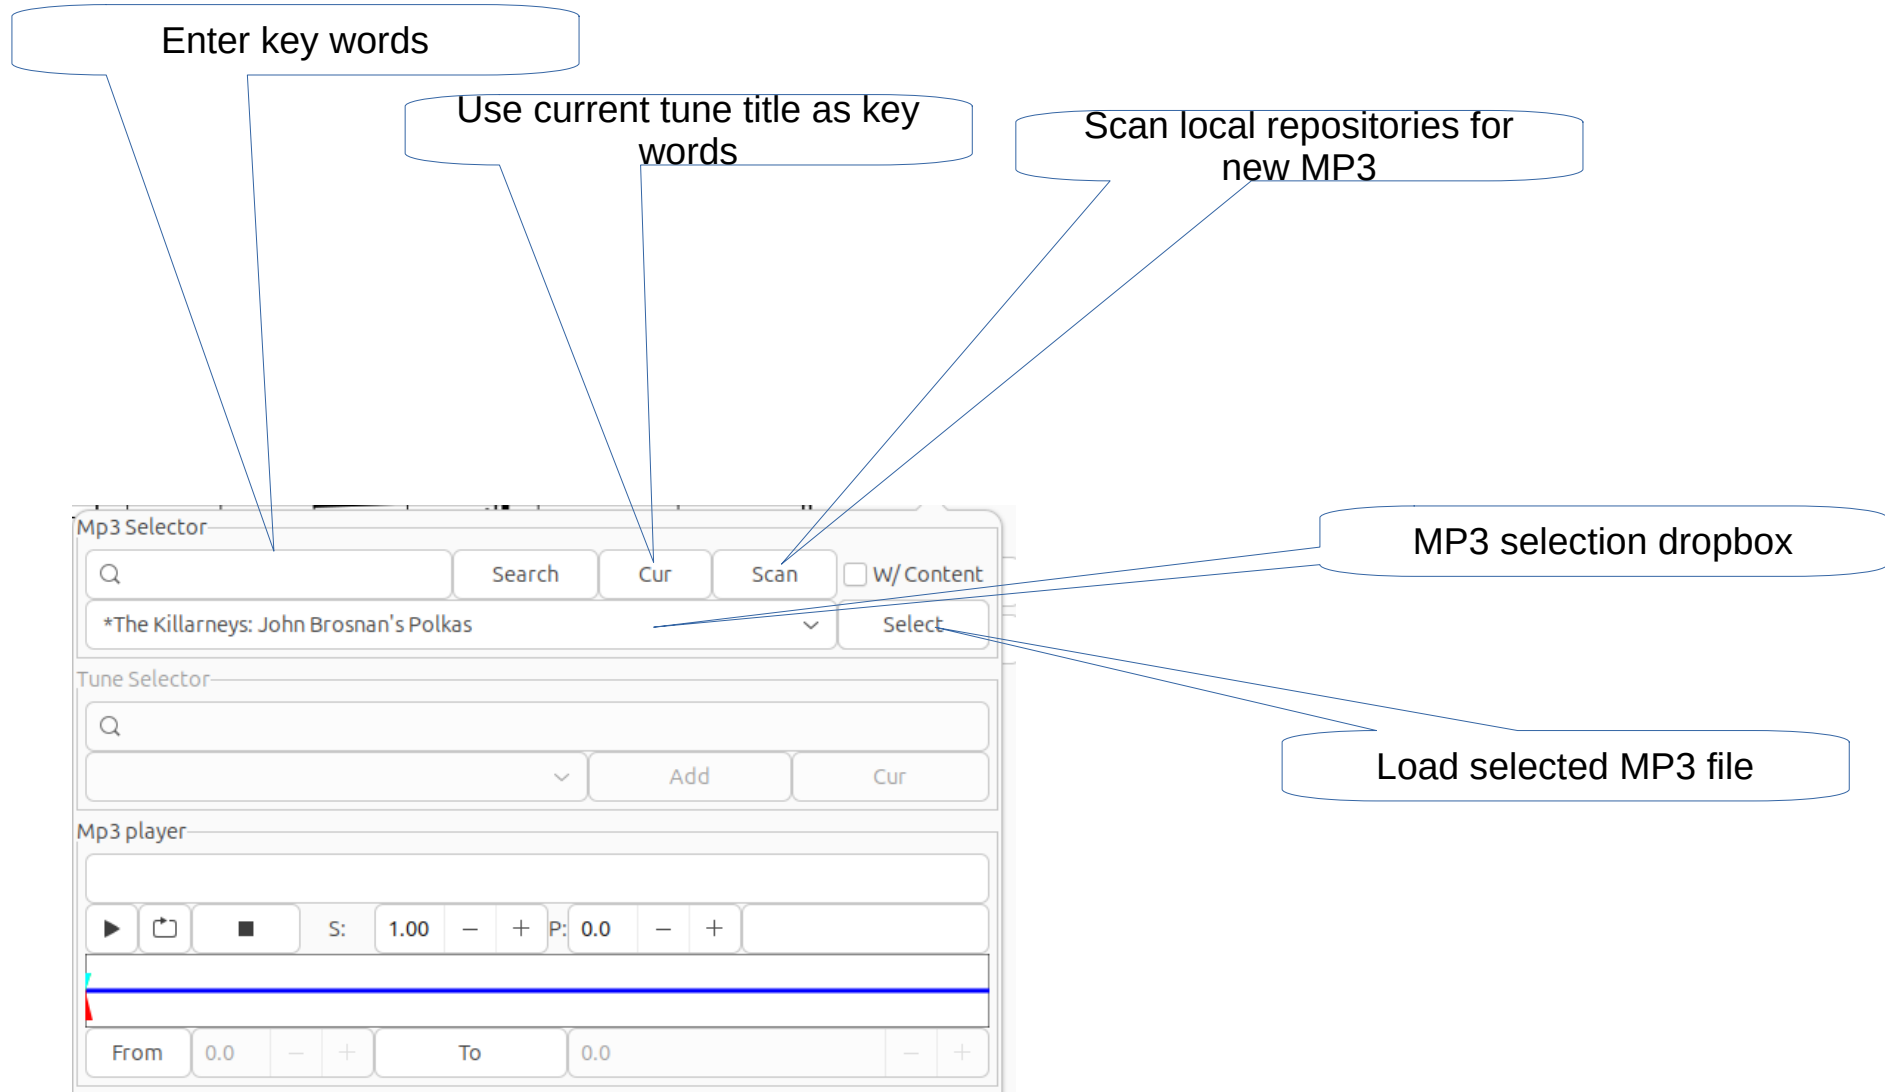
Enter key words

Use current tune title as key words

Scan local repositories for new MP3

MP3 selection dropbox

Load selected MP3 file

Mp3 Selector

Search | Cur | Scan | W/ Content

*The Killarneys: John Brosnan's Polkas

Select

Tune Selector

Add | Cur

Mp3 player

S: 1.00 – + P: 0.0 – +

From 0.0 – + To 0.0 – +